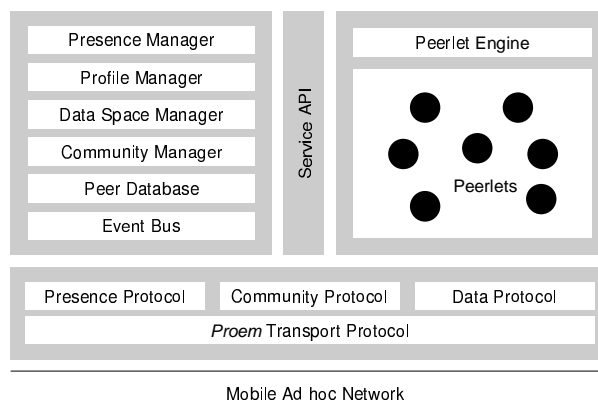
Presence Manager
Profile Manager
Data Space Manager
Community Manager
Peer Database
Event Bus

Service API

Peerlet Engine
Peerlets

Presence Protocol
Community Protocol
Data Protocol
*Proem* Transport Protocol

Mobile Ad hoc Network